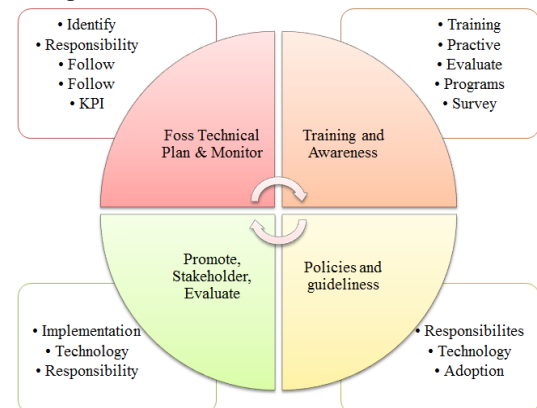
• Identify
• Responsibility
• Follow
• Follow
• KPI

• Training
• Practive
• Evaluate
• Programs
• Survey

Foss Technical Plan & Monitor

Training and Awareness

Promote, Stakeholder, Evaluate

Policies and guideliness

• Implementation
• Technology
• Responsibility

• Responsibilites
• Technology
• Adoption